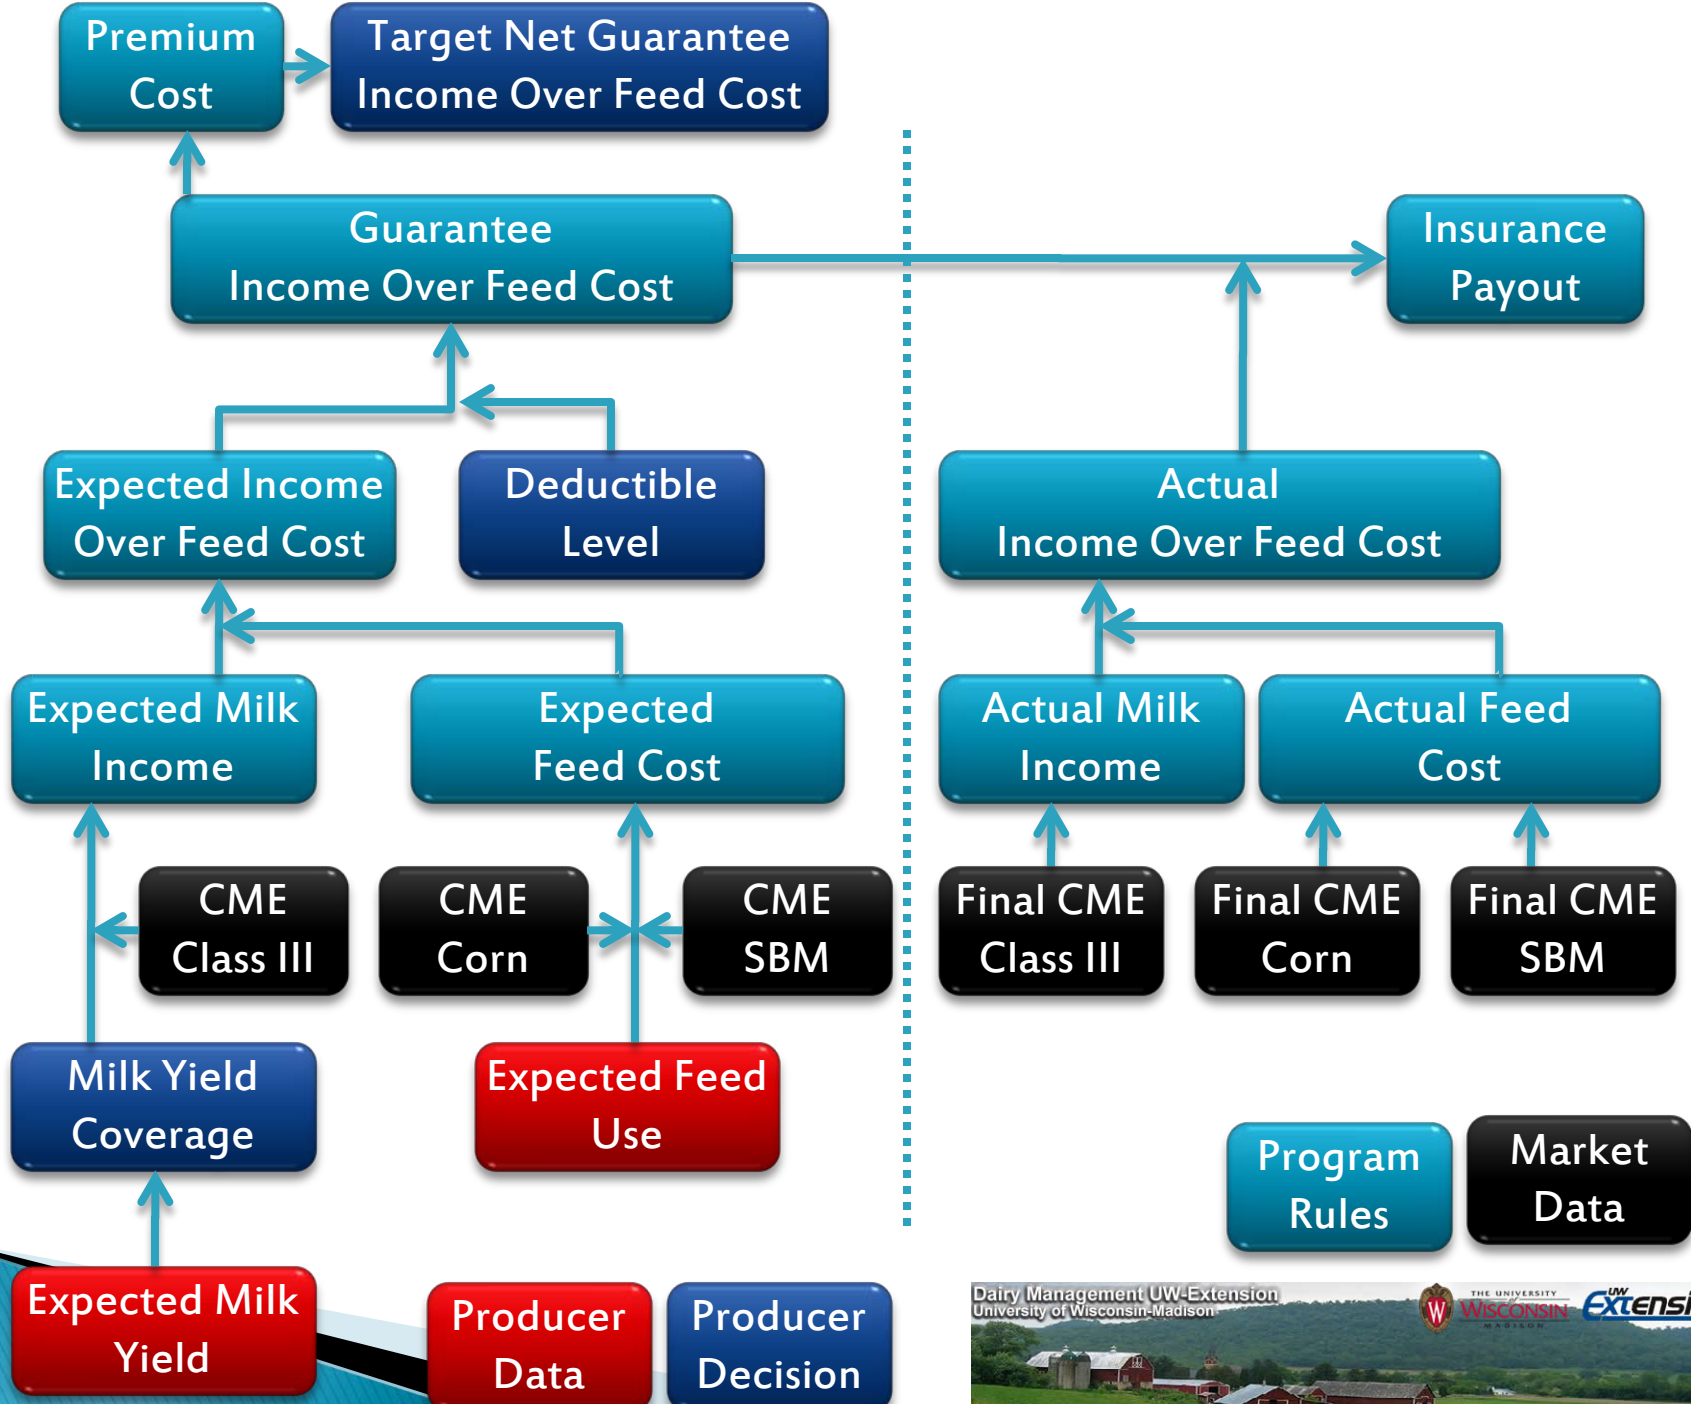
Premium Cost

Target Net Guarantee Income Over Feed Cost

Guarantee Income Over Feed Cost

Insurance Payout

Expected Income Over Feed Cost

Deductible Level

Actual Income Over Feed Cost

Expected Milk Income

Expected Feed Cost

Actual Milk Income

Actual Feed Cost

CME Class III

CME Corn

CME SBM

Final CME Class III

Final CME Corn

Final CME SBM

Milk Yield Coverage

Expected Feed Use

Program Rules

Market Data

Expected Milk Yield

Producer Data

Producer Decision

Dairy Management UW-Extension
University of Wisconsin-Madison

THE UNIVERSITY WISCONSIN MADISON

UW Extensi